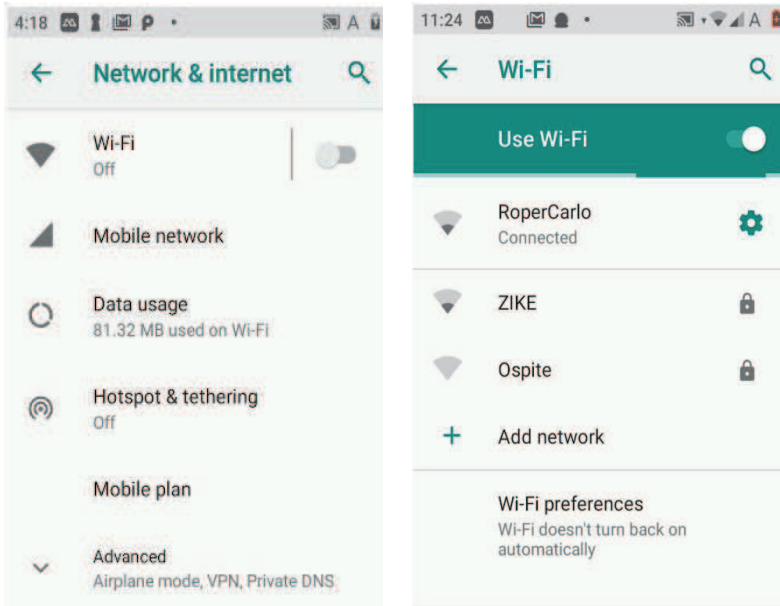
4:18

Network & internet

Wi-Fi
Off

Mobile network

Data usage
81.32 MB used on Wi-Fi

Hotspot & tethering
Off

Mobile plan

Advanced
Airplane mode, VPN, Private DNS

11:24

Wi-Fi

Use Wi-Fi

RoperCarlo
Connected

ZIKE

Ospite

Add network

Wi-Fi preferences
Wi-Fi doesn't turn back on automatically